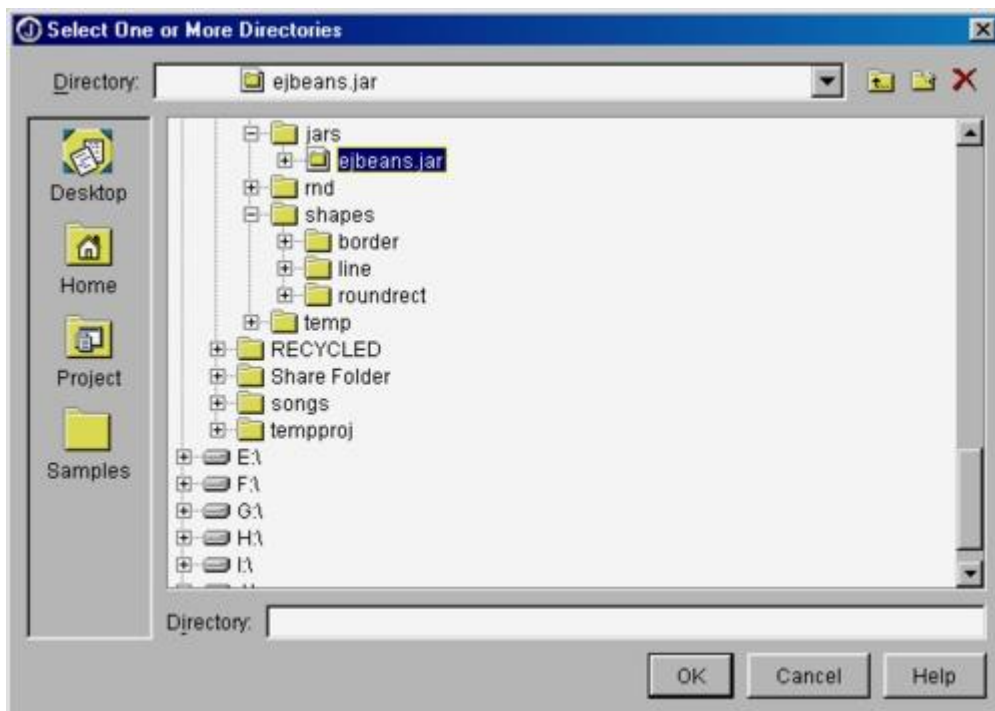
Select One or More Directories

Directory: ejbeans.jar

Desktop
Home
Project
Samples

jars
ejbeans.jar
rnd
shapes
border
line
roundrect
temp
RECYCLED
Share Folder
songs
tempproj
E:\
F:\
G:\
H:\
I:\

Directory:

OK
Cancel
Help